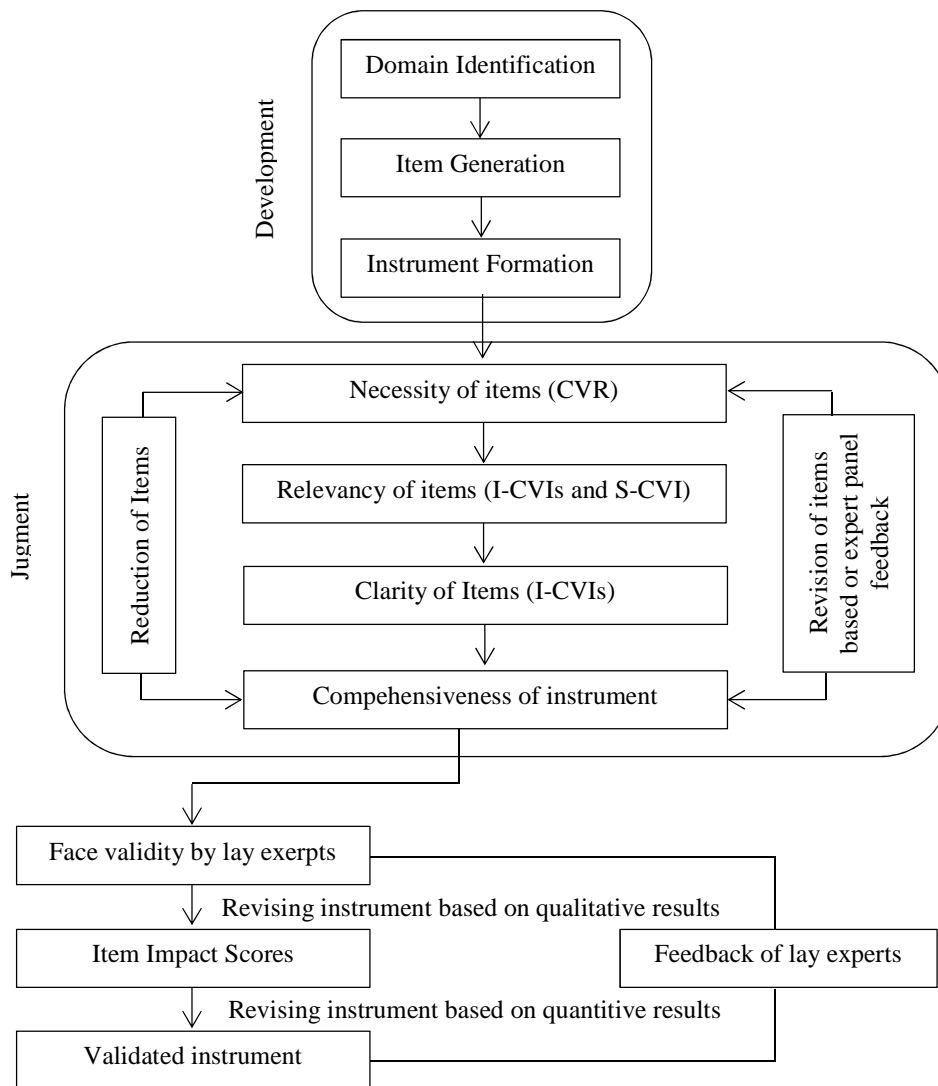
Development

Domain Identification

Item Generation

Instrument Formation

Jugment

Reduction of Items

Necessity of items (CVR)

Relevancy of items (I-CVIs and S-CVI)

Clarity of Items (I-CVIs)

Compehensiveness of instrument

Revision of items based or expert panel feedback

Face validity by lay exerpts

Revising instrument based on qualitative results

Item Impact Scores

Feedback of lay experts

Revising instrument based on quantitive results

Validated instrument